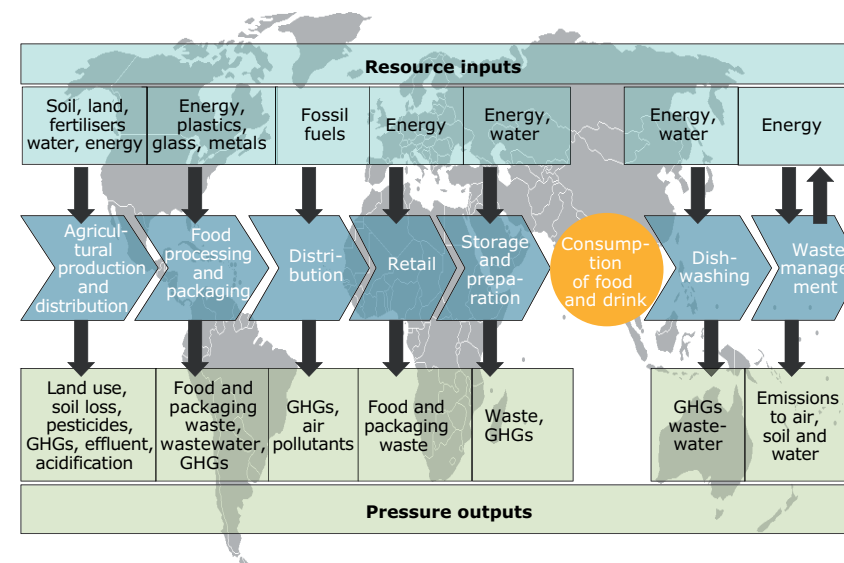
Resource inputs

| Soil, land, fertilisers water, energy | Energy, plastics, glass, metals | Fossil fuels | Energy | Energy, water | Energy, water | Energy |

Agricultural production and distribution
Food processing and packaging
Distribution
Retail
Storage and preparation
Consumption of food and drink
Dishwashing
Waste management

| Land use, soil loss, pesticides, GHGs, effluent, acidification | Food and packaging waste, wastewater, GHGs | GHGs, air pollutants | Food and packaging waste | Waste, GHGs | GHGs wastewater | Emissions to air, soil and water |

Pressure outputs